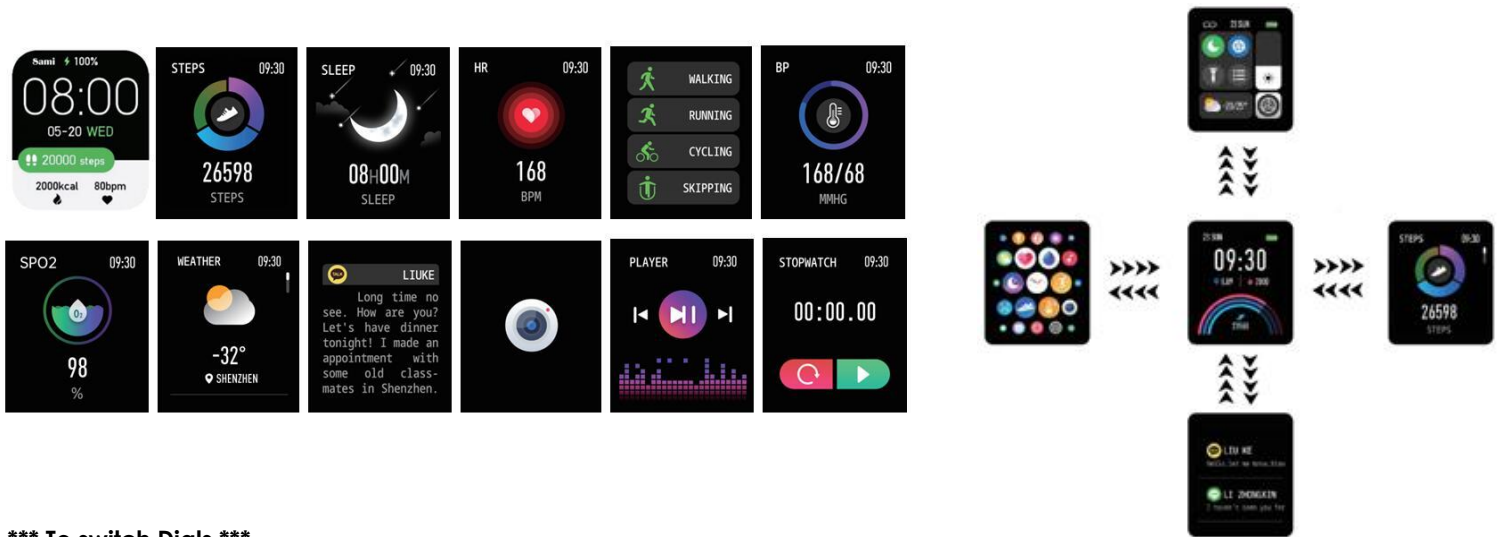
Sami 100%
08:00
05-20 WED
20000 steps
2000kcal 80bpm

STEPS 09:30
26598
STEPS

SLEEP 09:30
08H00M
SLEEP

HR 09:30
168
BPM

WALKING
RUNNING
CYCLING
SKIPPING

BP 09:30
168/68
MMHG

SPO2 09:30
$O_2$
98
%

WEATHER 09:30
-32°
SHENZHEN

LIUKE
Long time no see. How are you? Let's have dinner tonight! I made an appointment with some old classmates in Shenzhen.

PLAYER 09:30

STOPWATCH 09:30
00:00.00

09:30

STEPS 09:30
26598
STEPS

LIU KE
LI ZHONGXIN

*** To switch Dials ***